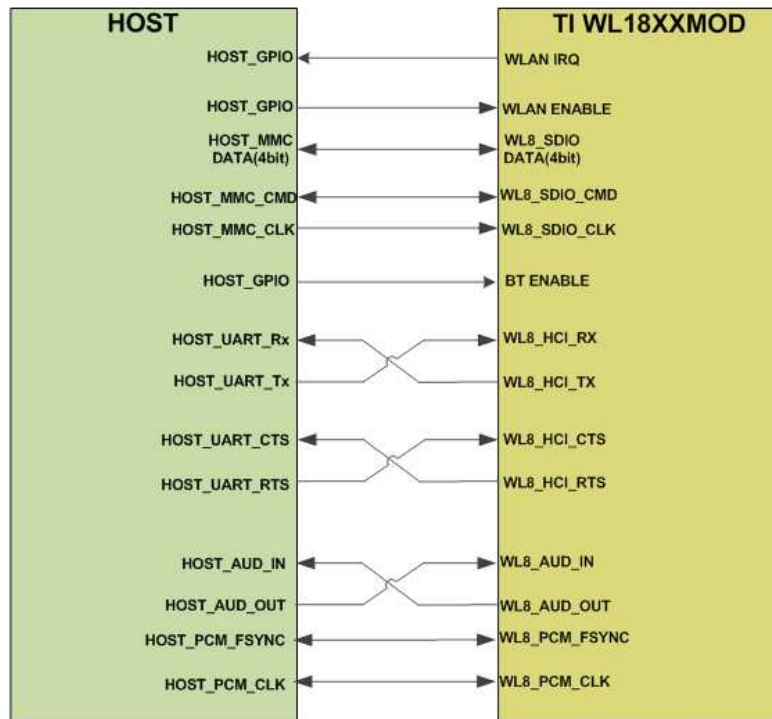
HOST

HOST_GPIO
HOST_GPIO
HOST_MMC DATA(4bit)
HOST_MMC_CMD
HOST_MMC_CLK
HOST_GPIO
HOST_UART_Rx
HOST_UART_Tx
HOST_UART_CTS
HOST_UART_RTS
HOST_AUD_IN
HOST_AUD_OUT
HOST_PCM_FSYNC
HOST_PCM_CLK

TI WL18XXMOD

WLAN IRQ
WLAN ENABLE
WL8_SDIO DATA(4bit)
WL8_SDIO_CMD
WL8_SDIO_CLK
BT ENABLE
WL8_HCI_RX
WL8_HCI_TX
WL8_HCI_CTS
WL8_HCI_RTS
WL8_AUD_IN
WL8_AUD_OUT
WL8_PCM_FSYNC
WL8_PCM_CLK